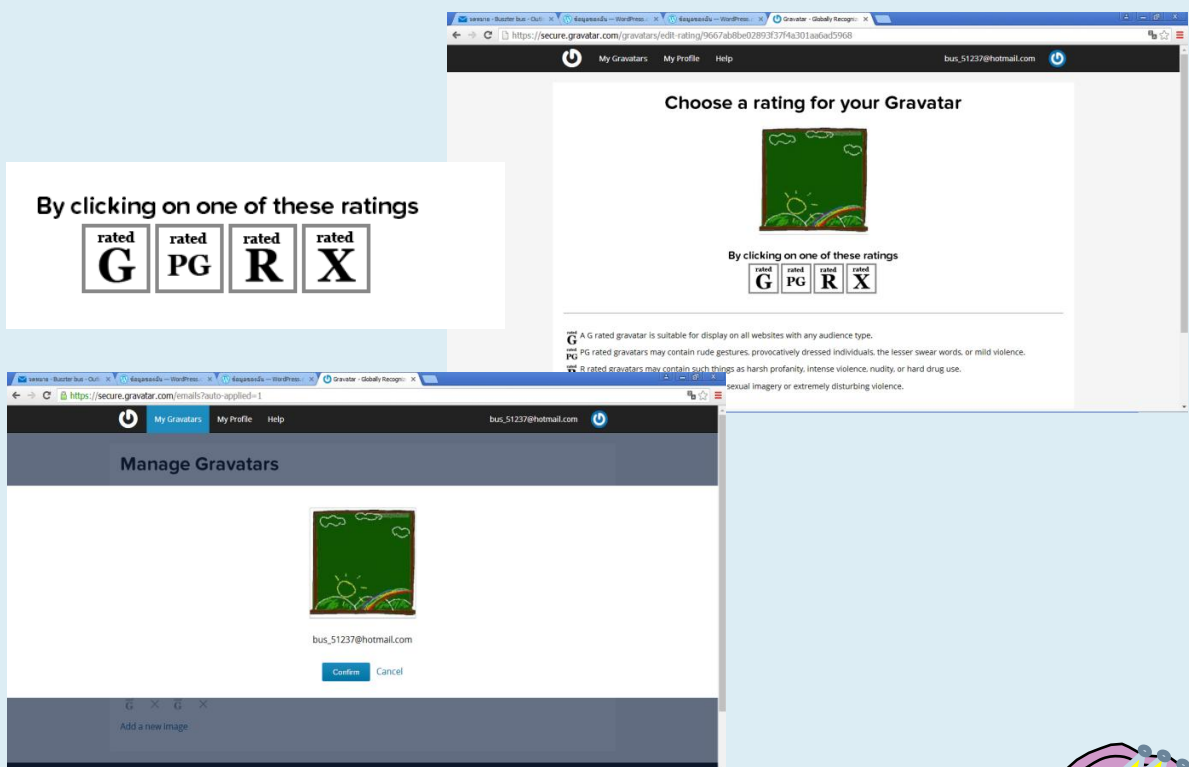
ขอความ - Buster bus - Outl ×   ข้อมูลของฉัน — WordPress ×   ข้อมูลของฉัน — WordPress ×   Gravatar - Globally Recogn ×

https://secure.gravatar.com/gravatars/edit-rating/9667ab8be02893f37f4a301aa6ad5968

My Gravatars   My Profile   Help   bus_51237@hotmail.com

Choose a rating for your Gravatar

By clicking on one of these ratings

rated G   rated PG   rated R   rated X

A G rated gravatar is suitable for display on all websites with any audience type.

PG rated gravatars may contain rude gestures, provocatively dressed individuals, the lesser swear words, or mild violence.

R rated gravatars may contain such things as harsh profanity, intense violence, nudity, or hard drug use.

sexual imagery or extremely disturbing violence.

By clicking on one of these ratings

rated G   rated PG   rated R   rated X

ขอความ - Buster bus - Outl ×   ข้อมูลของฉัน — WordPress ×   ข้อมูลของฉัน — WordPress ×   Gravatar - Globally Recogn ×

https://secure.gravatar.com/emails?auto-applied=1

My Gravatars   My Profile   Help   bus_51237@hotmail.com

Manage Gravatars

bus_51237@hotmail.com

Confirm   Cancel

G × G ×

Add a new image